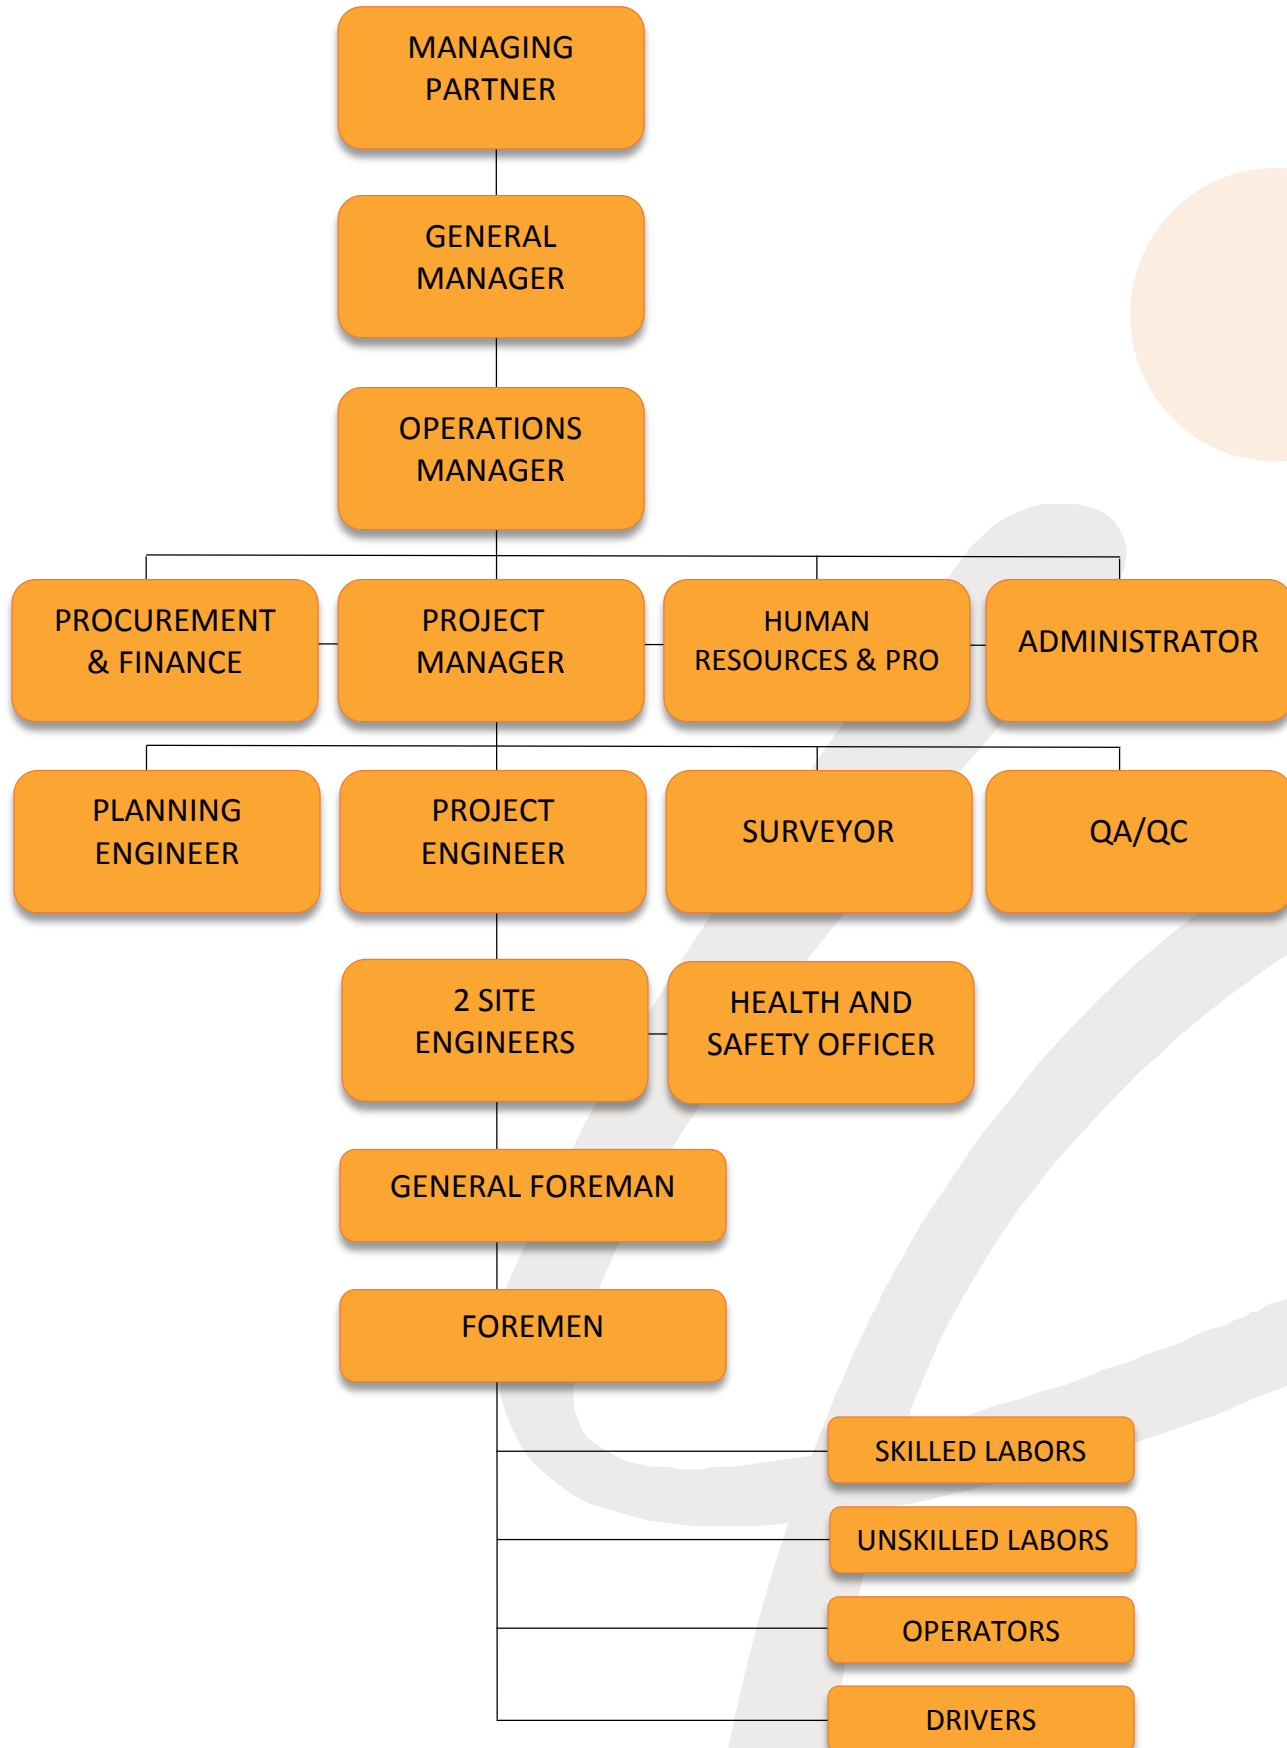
MANAGING PARTNER

GENERAL MANAGER

OPERATIONS MANAGER

PROCUREMENT & FINANCE

PROJECT MANAGER

HUMAN RESOURCES & PRO

ADMINISTRATOR

PLANNING ENGINEER

PROJECT ENGINEER

SURVEYOR

QA/QC

2 SITE ENGINEERS

HEALTH AND SAFETY OFFICER

GENERAL FOREMAN

FOREMEN

SKILLED LABORS

UNSKILLED LABORS

OPERATORS

DRIVERS